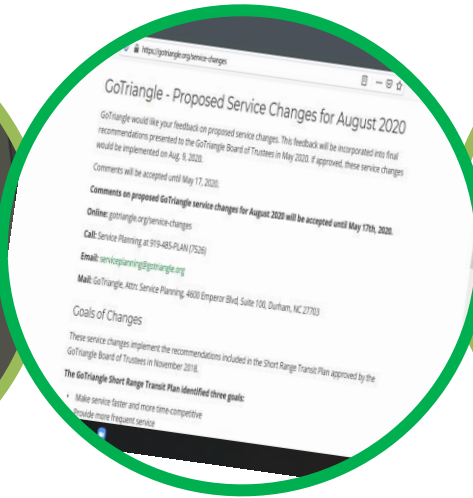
https://gotriangle.org/service-changes

GoTriangle - Proposed Service Changes for August 2020

GoTriangle would like your feedback on proposed service changes. This feedback will be incorporated into final recommendations presented to the GoTriangle Board of Trustees in May 2020. If approved, these service changes would be implemented on Aug. 9, 2020.

Comments will be accepted until May 17, 2020.

Comments on proposed GoTriangle service changes for August 2020 will be accepted until May 17th, 2020.

Online: gotriangle.org/service-changes

Call: Service Planning at 919-485-PLAN (7526)

Email: serviceplanning@gotriangle.org

Mail: GoTriangle, Attn: Service Planning, 4600 Emperor Blvd, Suite 100, Durham, NC 27703

Goals of Changes

These service changes implement the recommendations included in the Short Range Transit Plan approved by the GoTriangle Board of Trustees in November 2018.

The GoTriangle Short Range Transit Plan identified three goals:

Make service faster and more time-competitive

Provide more frequent service